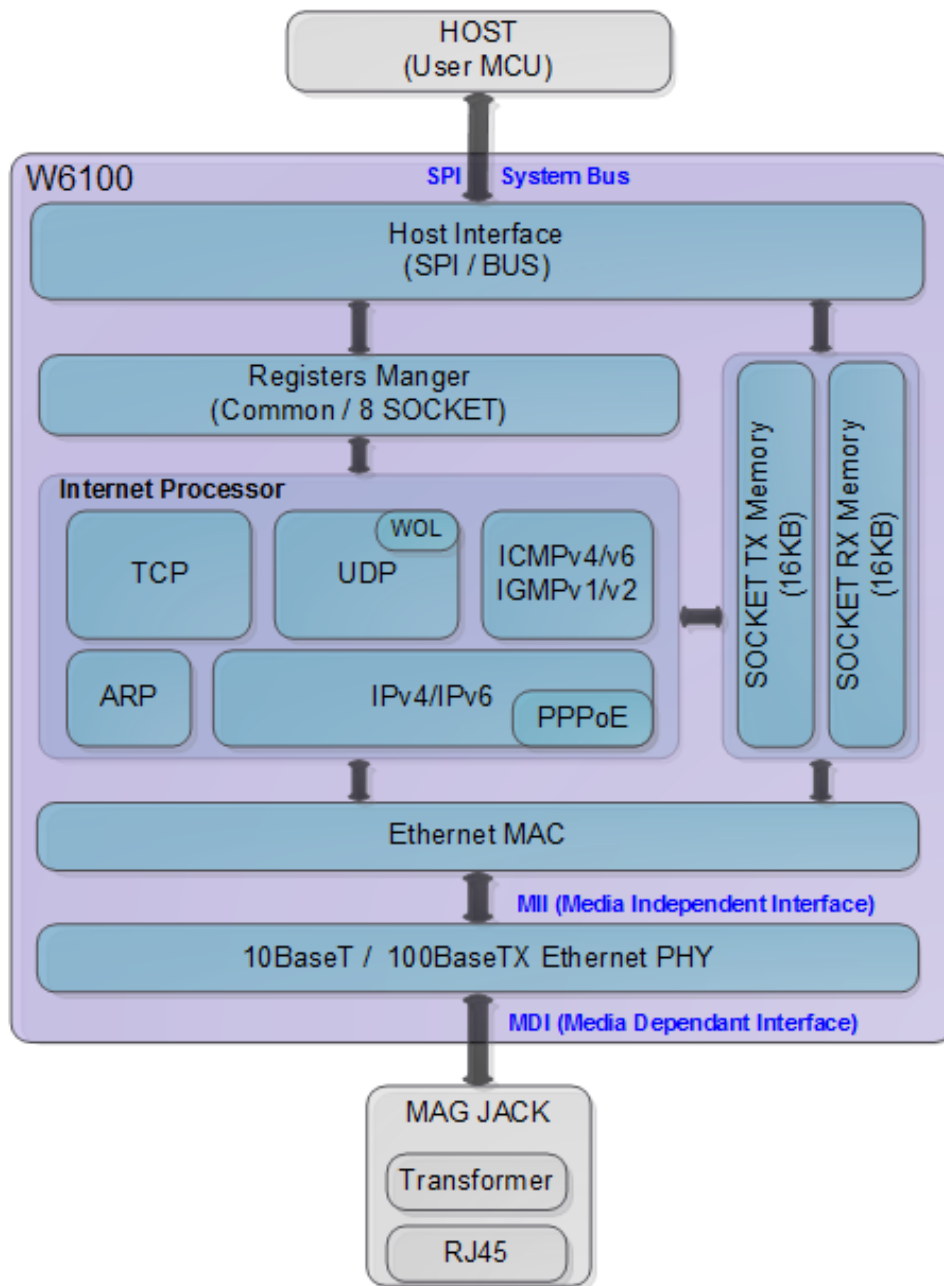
HOST
(User MCU)

W6100

SPI System Bus

Host Interface
(SPI / BUS)

Registers Manger
(Common / 8 SOCKET)

Internet Processor

TCP

WOL

UDP

ICMPv4/v6
IGMPv1/v2

ARP

IPv4/IPv6

PPPoE

SOCKET TX Memory
(16KB)

SOCKET RX Memory
(16KB)

Ethernet MAC

MII (Media Independent Interface)

10BaseT / 100BaseTX Ethernet PHY

MDI (Media Dependant Interface)

MAG JACK

Transformer

RJ45